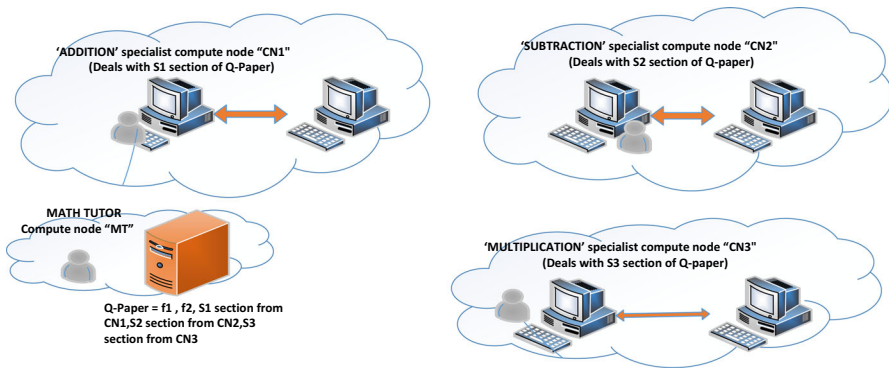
'ADDITION' specialist compute node "CN1"
(Deals with S1 section of Q-Paper)

'SUBTRACTION' specialist compute node "CN2"
(Deals with S2 section of Q-paper)

MATH TUTOR
Compute node "MT"

Q-Paper = f1 , f2, S1 section from CN1,S2 section from CN2,S3 section from CN3

'MULTIPLICATION' specialist compute node "CN3"
(Deals with S3 section of Q-paper)